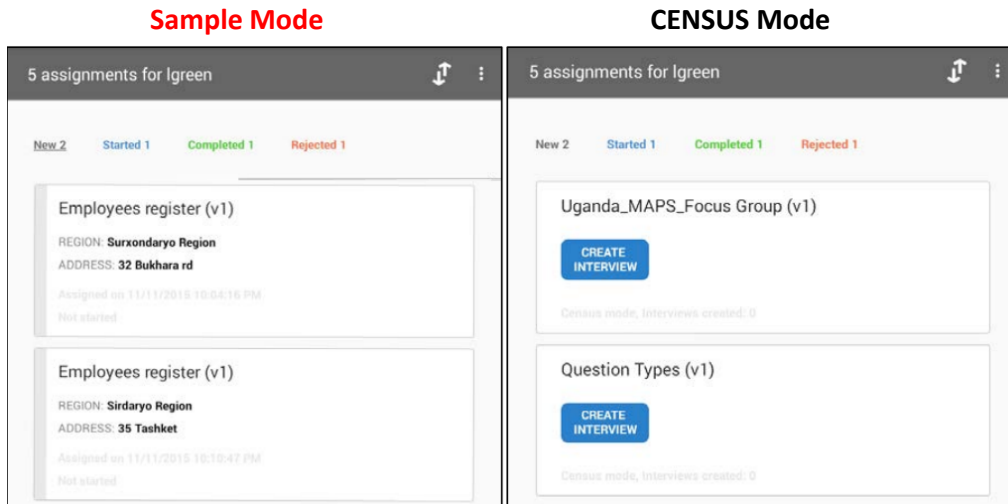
Sample Mode

5 assignments for lgreen

New 2 Started 1 Completed 1 Rejected 1

Employees register (v1)

REGION: Surxondaryo Region
ADDRESS: 32 Bukhara rd

Assigned on 11/11/2015 10:04:16 PM
Not started

Employees register (v1)

REGION: Sirdaryo Region
ADDRESS: 35 Tashket

Assigned on 11/11/2015 10:10:47 PM
Not started

CENSUS Mode

5 assignments for lgreen

New 2 Started 1 Completed 1 Rejected 1

Uganda_MAPS_Focus Group (v1)

CREATE INTERVIEW

Census mode, Interviews created: 0

Question Types (v1)

CREATE INTERVIEW

Census mode, Interviews created: 0